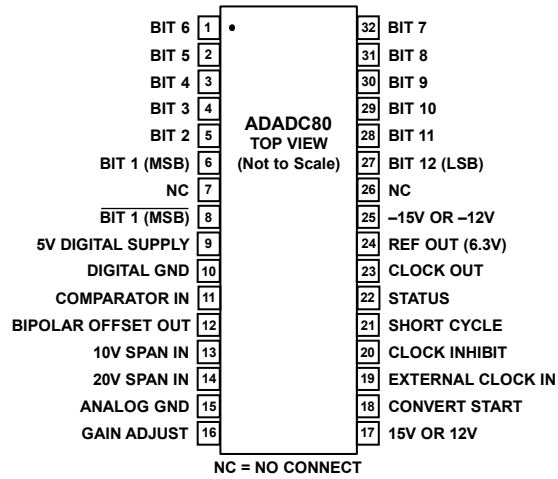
BIT 6 1
BIT 5 2
BIT 4 3
BIT 3 4
BIT 2 5
BIT 1 (MSB) 6
NC 7
$\overline{\text{BIT 1 (MSB)}}$ 8
5V DIGITAL SUPPLY 9
DIGITAL GND 10
COMPARATOR IN 11
BIPOLAR OFFSET OUT 12
10V SPAN IN 13
20V SPAN IN 14
ANALOG GND 15
GAIN ADJUST 16

ADADC80
TOP VIEW
(Not to Scale)

32 BIT 7
31 BIT 8
30 BIT 9
29 BIT 10
28 BIT 11
27 BIT 12 (LSB)
26 NC
25 –15V OR –12V
24 REF OUT (6.3V)
23 CLOCK OUT
22 STATUS
21 SHORT CYCLE
20 CLOCK INHIBIT
19 EXTERNAL CLOCK IN
18 CONVERT START
17 15V OR 12V

NC = NO CONNECT